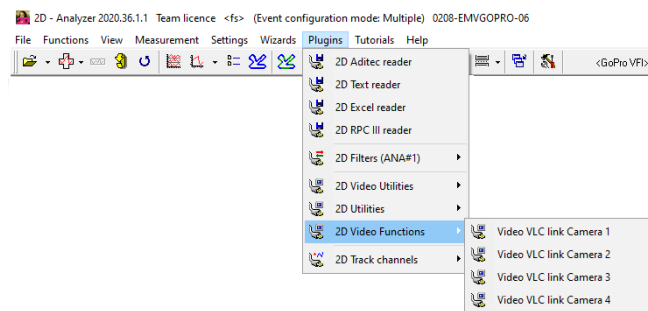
2D - Analyzer 2020.36.1.1 Team licence <fs> (Event configuration mode: Multiple) 0208-EMVGOPRO-06

File Functions View Measurement Settings Wizards Plugins Tutorials Help

<GoPro VFI>

2D Aditec reader
2D Text reader
2D Excel reader
2D RPC III reader
2D Filters (ANA#1)
2D Video Utilities
2D Utilities
2D Video Functions
2D Track channels

Video VLC link Camera 1
Video VLC link Camera 2
Video VLC link Camera 3
Video VLC link Camera 4